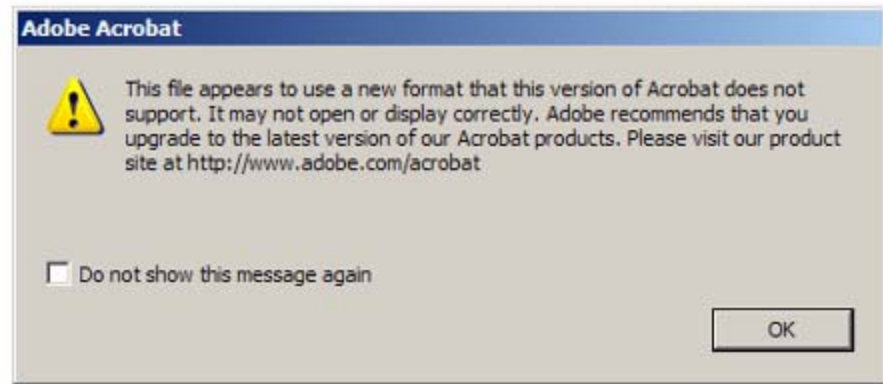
Adobe Acrobat

This file appears to use a new format that this version of Acrobat does not support. It may not open or display correctly. Adobe recommends that you upgrade to the latest version of our Acrobat products. Please visit our product site at http://www.adobe.com/acrobat

Do not show this message again

OK